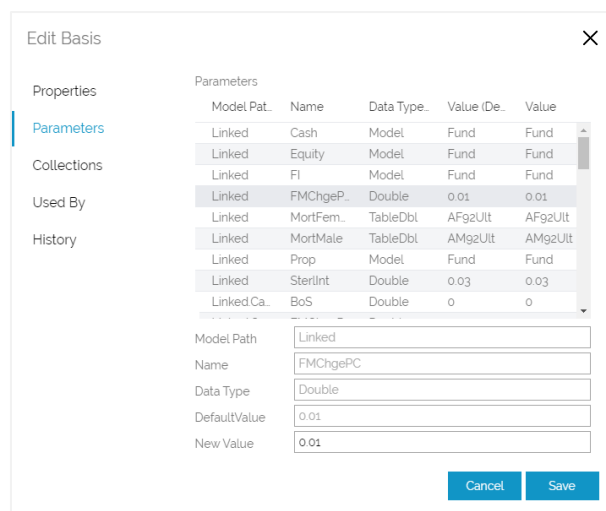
Edit Basis

Properties
Parameters
Collections
Used By
History

Parameters

| Model Pat... | Name | Data Type... | Value (De... | Value |
|---|---|---|---|---|
| Linked | Cash | Model | Fund | Fund |
| Linked | Equity | Model | Fund | Fund |
| Linked | FI | Model | Fund | Fund |
| Linked | FMChgeP... | Double | 0.01 | 0.01 |
| Linked | MortFem... | TableDbl | AF92Ult | AF92Ult |
| Linked | MortMale | TableDbl | AM92Ult | AM92Ult |
| Linked | Prop | Model | Fund | Fund |
| Linked | SterlInt | Double | 0.03 | 0.03 |
| Linked.Ca... | BoS | Double | 0 | 0 |

Model Path: Linked
Name: FMChgePC
Data Type: Double
DefaultValue: 0.01
New Value: 0.01

Cancel
Save